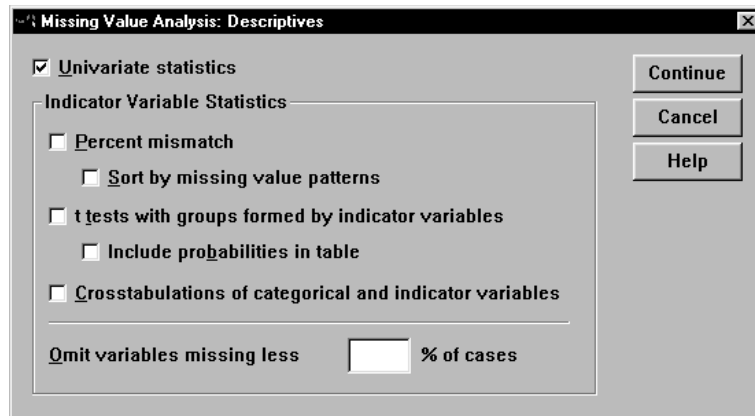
Missing Value Analysis: Descriptives

☑ Univariate statistics

Indicator Variable Statistics

☐ Percent mismatch

☐ Sort by missing value patterns

☐ t tests with groups formed by indicator variables

☐ Include probabilities in table

☐ Crosstabulations of categorical and indicator variables

Omit variables missing less % of cases

Continue

Cancel

Help